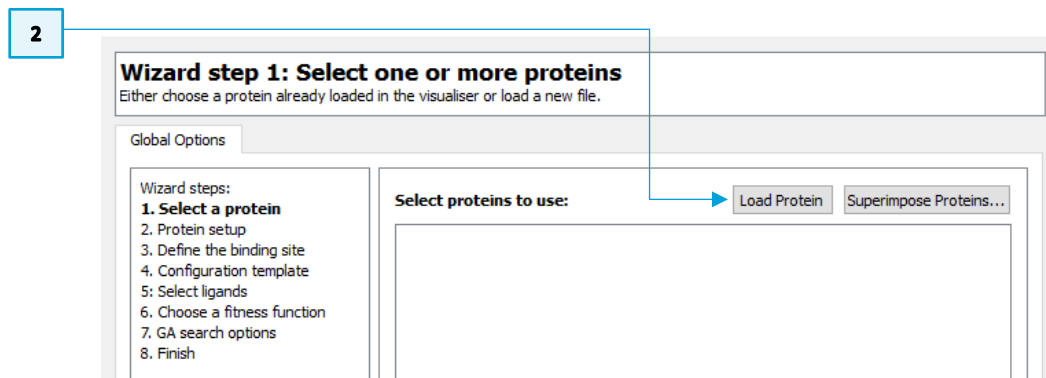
2

Wizard step 1: Select one or more proteins
Either choose a protein already loaded in the visualiser or load a new file.

Global Options

Wizard steps:
1. Select a protein
2. Protein setup
3. Define the binding site
4. Configuration template
5: Select ligands
6. Choose a fitness function
7. GA search options
8. Finish

Select proteins to use:

Load Protein

Superimpose Proteins...